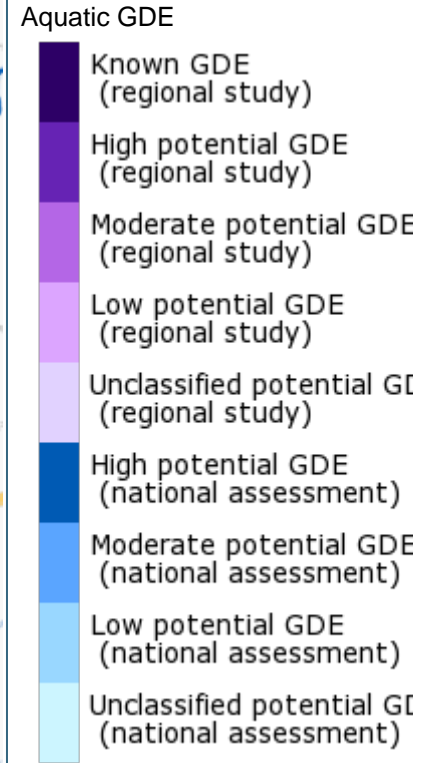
Aquatic GDE

Known GDE (regional study)

High potential GDE (regional study)

Moderate potential GDE (regional study)

Low potential GDE (regional study)

Unclassified potential GD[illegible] (regional study)

High potential GDE (national assessment)

Moderate potential GDE (national assessment)

Low potential GDE (national assessment)

Unclassified potential GD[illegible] (national assessment)